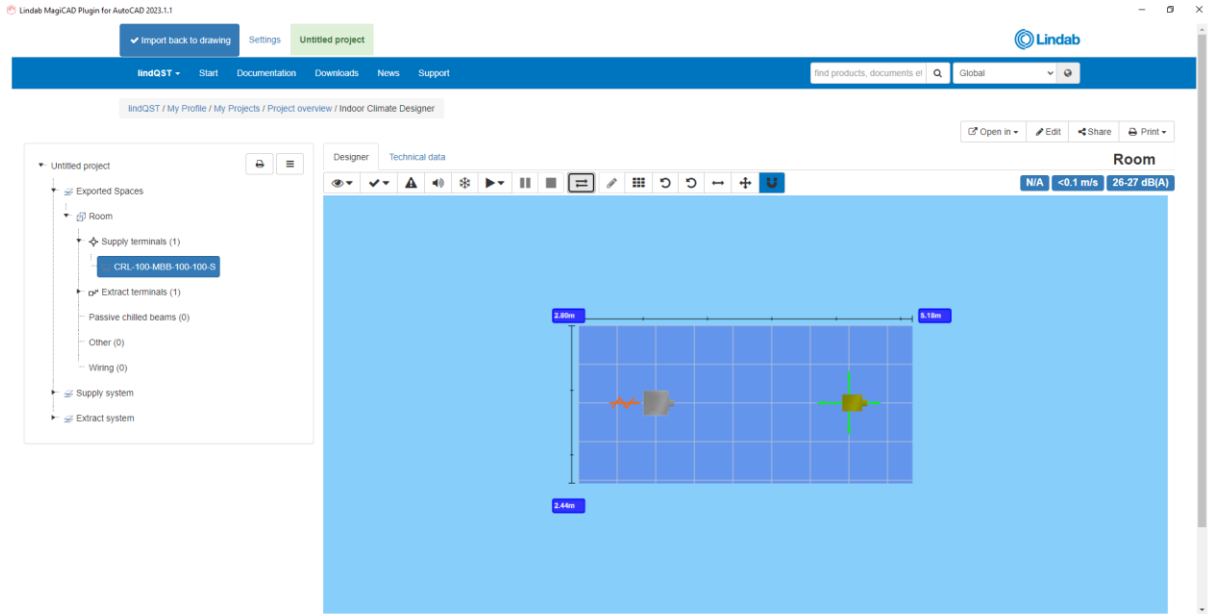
Lindab MagiCAD Plugin for AutoCAD 2023.1.1

Import back to drawing Settings Untitled project

Lindab

lindQST Start Documentation Downloads News Support

find products, documents et

Global

lindQST / My Profile / My Projects / Project overview / Indoor Climate Designer

Open in Edit Share Print

Untitled project

Exported Spaces

Room

Supply terminals (1)

CRL-100-MBB-100-100-S

Extract terminals (1)

Passive chilled beams (0)

Other (0)

Wiring (0)

Supply system

Extract system

Designer Technical data

Room

N/A <0.1 m/s 26-27 dB(A)

2.80m

5.18m

2.44m